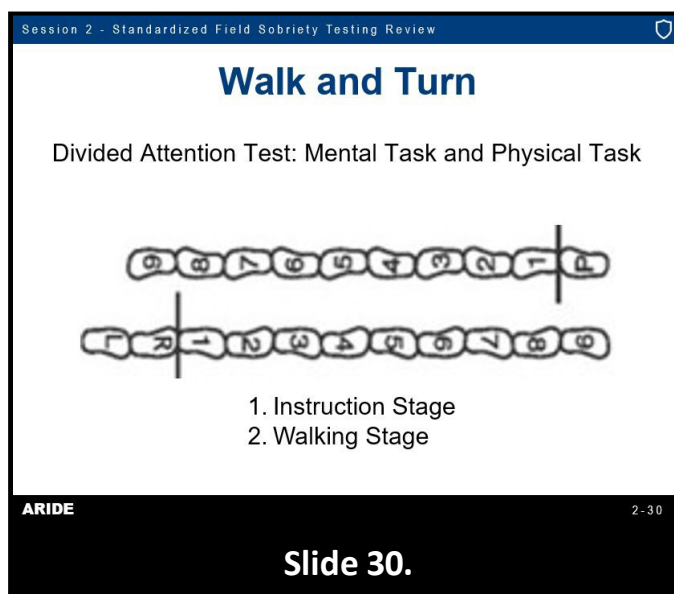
Session 2 - Standardized Field Sobriety Testing Review

Walk and Turn

Divided Attention Test: Mental Task and Physical Task

9 8 7 6 5 4 3 2 1 P

L R 1 2 3 4 5 6 7 8 9

1. Instruction Stage
2. Walking Stage

ARIDE

2-30

Slide 30.